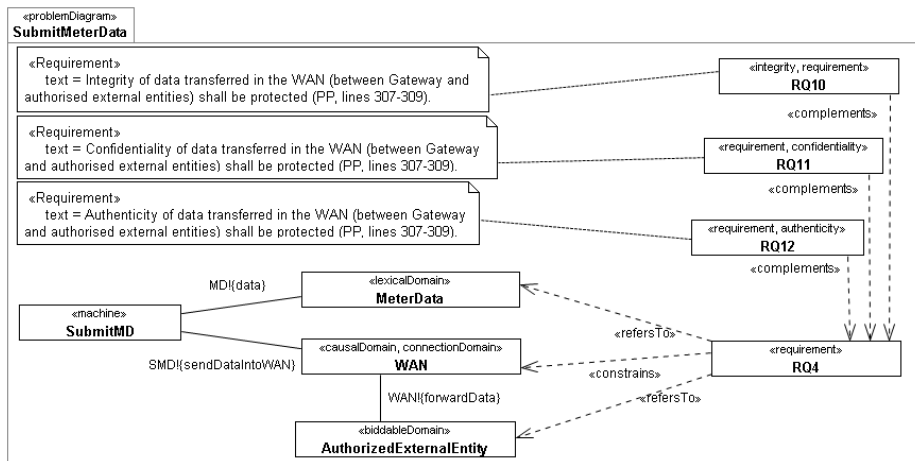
«problemDiagram»
SubmitMeterData

«Requirement»
text = Integrity of data transferred in the WAN (between Gateway and authorised external entities) shall be protected (PP, lines 307-309).

«integrity, requirement»
RQ10

«complements»

«Requirement»
text = Confidentiality of data transferred in the WAN (between Gateway and authorised external entities) shall be protected (PP, lines 307-309).

«requirement, confidentiality»
RQ11

«complements»

«Requirement»
text = Authenticity of data transferred in the WAN (between Gateway and authorised external entities) shall be protected (PP, lines 307-309).

«requirement, authenticity»
RQ12

«complements»

MD!{data}

«lexicalDomain»
MeterData

«machine»
SubmitMD

«refersTo»

«causalDomain, connectionDomain»
WAN

SMD!{sendDataIntoWAN}

«constrains»

«requirement»
RQ4

WAN!{forwardData}

«refersTo»

«biddableDomain»
AuthorizedExternalEntity